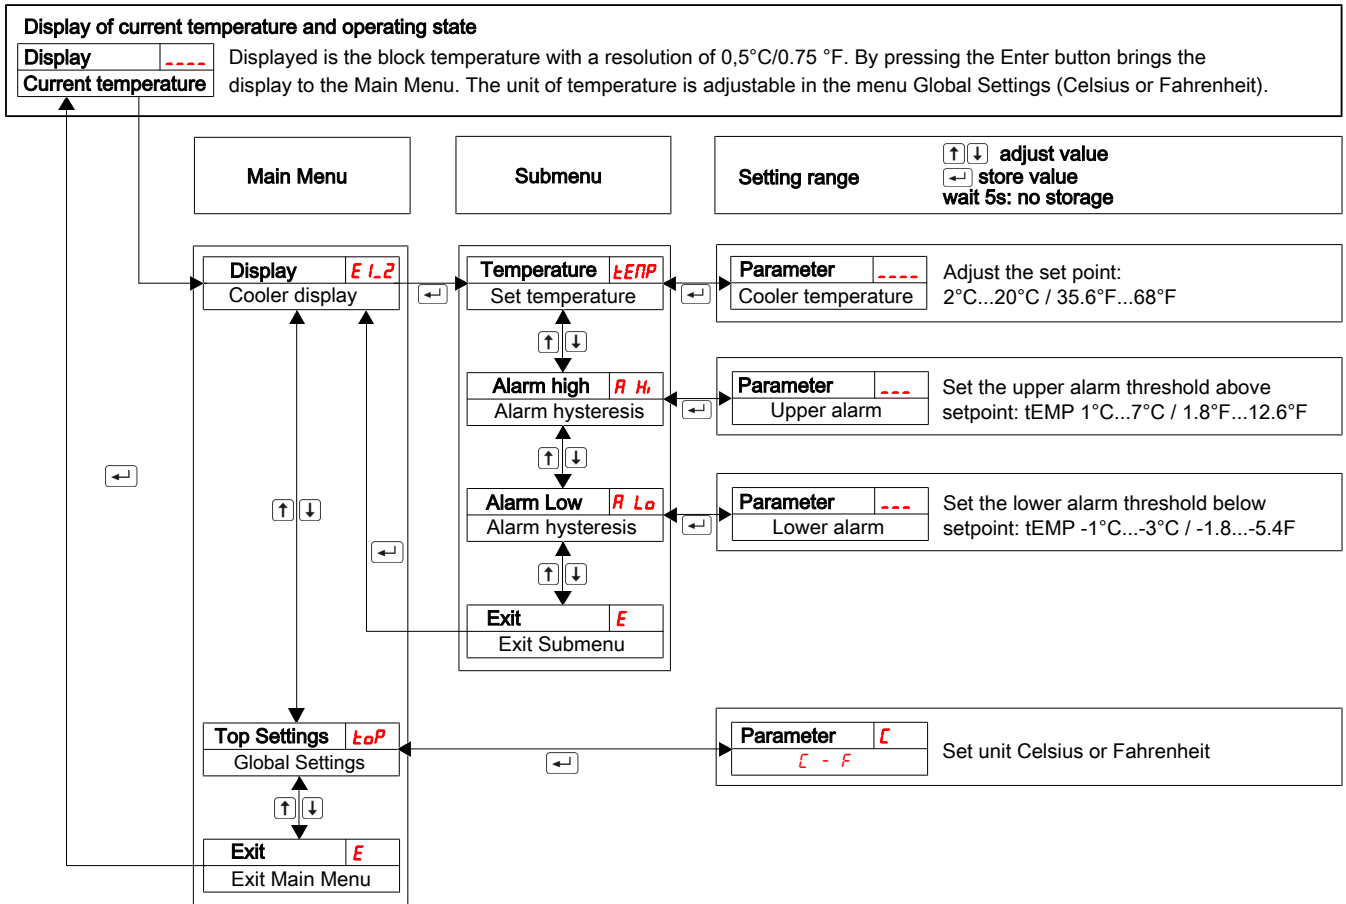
Display of current temperature and operating state

Display ----
Current temperature

Displayed is the block temperature with a resolution of 0,5°C/0.75 °F. By pressing the Enter button brings the display to the Main Menu. The unit of temperature is adjustable in the menu Global Settings (Celsius or Fahrenheit).

Main Menu

Submenu

Setting range

↑↓ adjust value
↵ store value
wait 5s: no storage

Display E1_2
Cooler display

↵

Temperature tEMP
Set temperature

↵

Parameter ----
Cooler temperature

Adjust the set point:
2°C...20°C / 35.6°F...68°F

↑↓

Alarm high A Hi
Alarm hysteresis

↵

Parameter ---
Upper alarm

Set the upper alarm threshold above setpoint: tEMP 1°C...7°C / 1.8°F...12.6°F

↵

↑↓

↑↓

Alarm Low A Lo
Alarm hysteresis

↵

Parameter ---
Lower alarm

Set the lower alarm threshold below setpoint: tEMP -1°C...-3°C / -1.8...-5.4F

↵

↑↓

Exit E
Exit Submenu

Top Settings toP
Global Settings

↵

Parameter C
C - F

Set unit Celsius or Fahrenheit

↑↓

Exit E
Exit Main Menu